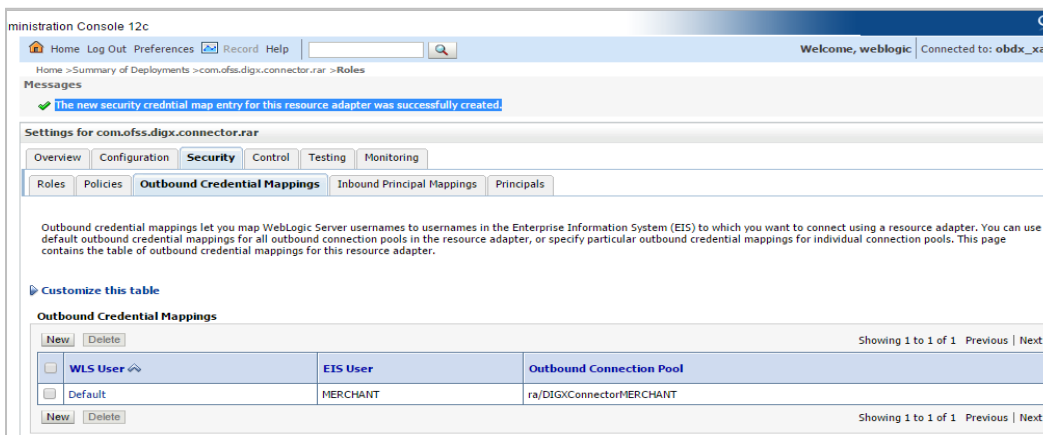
ministration Console 12c

Home Log Out Preferences Record Help

Welcome, weblogic | Connected to: obdx_xa

Home >Summary of Deployments >com.ofss.digx.connector.rar >Roles

Messages

The new security credntial map entry for this resource adapter was successfully created.

Settings for com.ofss.digx.connector.rar

Overview | Configuration | Security | Control | Testing | Monitoring

Roles | Policies | Outbound Credential Mappings | Inbound Principal Mappings | Principals

Outbound credential mappings let you map WebLogic Server usernames to usernames in the Enterprise Information System (EIS) to which you want to connect using a resource adapter. You can use default outbound credential mappings for all outbound connection pools in the resource adapter, or specify particular outbound credential mappings for individual connection pools. This page contains the table of outbound credential mappings for this resource adapter.

Customize this table

Outbound Credential Mappings

New | Delete

Showing 1 to 1 of 1 Previous | Next

| | WLS User | EIS User | Outbound Connection Pool |
|---|---|---|---|
| | Default | MERCHANT | ra/DIGXConnectorMERCHANT |

New | Delete

Showing 1 to 1 of 1 Previous | Next